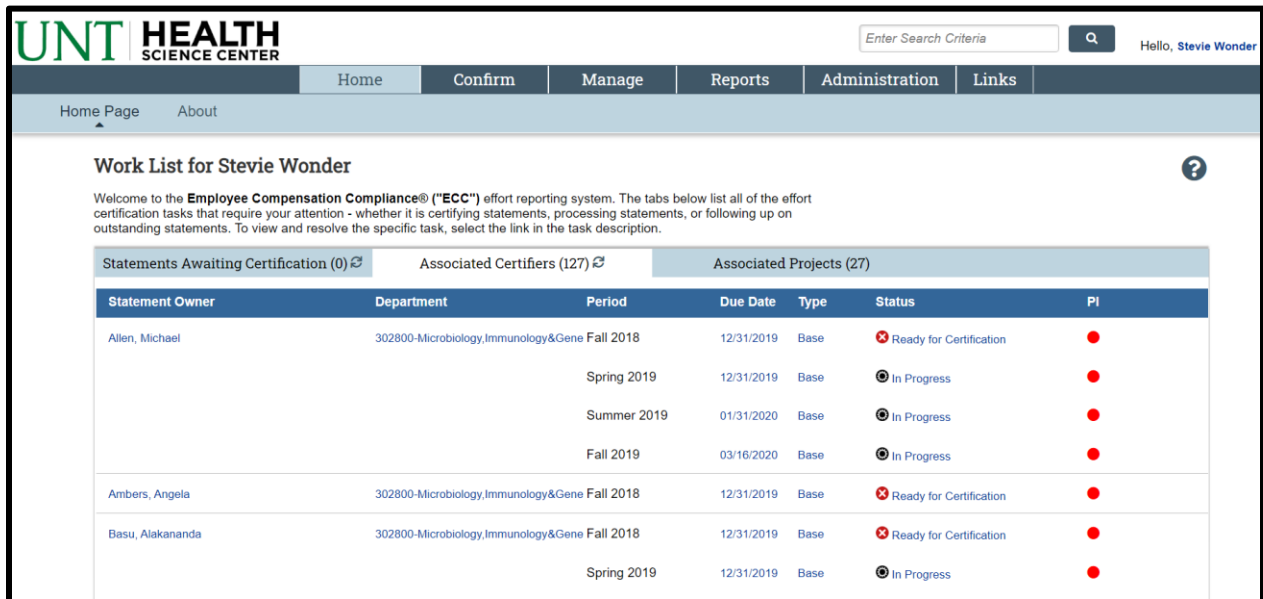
UNT HEALTH SCIENCE CENTER

Enter Search Criteria

Hello, Stevie Wonder

Home Confirm Manage Reports Administration Links

Home Page About

Work List for Stevie Wonder

Welcome to the **Employee Compensation Compliance® ("ECC")** effort reporting system. The tabs below list all of the effort certification tasks that require your attention - whether it is certifying statements, processing statements, or following up on outstanding statements. To view and resolve the specific task, select the link in the task description.

Statements Awaiting Certification (0) | Associated Certifiers (127) | Associated Projects (27)

| Statement Owner | Department | Period | Due Date | Type | Status | PI |
|---|---|---|---|---|---|---|
| Allen, Michael | 302800-Microbiology,Immunology&Gene | Fall 2018 | 12/31/2019 | Base | Ready for Certification | |
| | | Spring 2019 | 12/31/2019 | Base | In Progress | |
| | | Summer 2019 | 01/31/2020 | Base | In Progress | |
| | | Fall 2019 | 03/16/2020 | Base | In Progress | |
| Ambers, Angela | 302800-Microbiology,Immunology&Gene | Fall 2018 | 12/31/2019 | Base | Ready for Certification | |
| Basu, Alakananda | 302800-Microbiology,Immunology&Gene | Fall 2018 | 12/31/2019 | Base | Ready for Certification | |
| | | Spring 2019 | 12/31/2019 | Base | In Progress | |